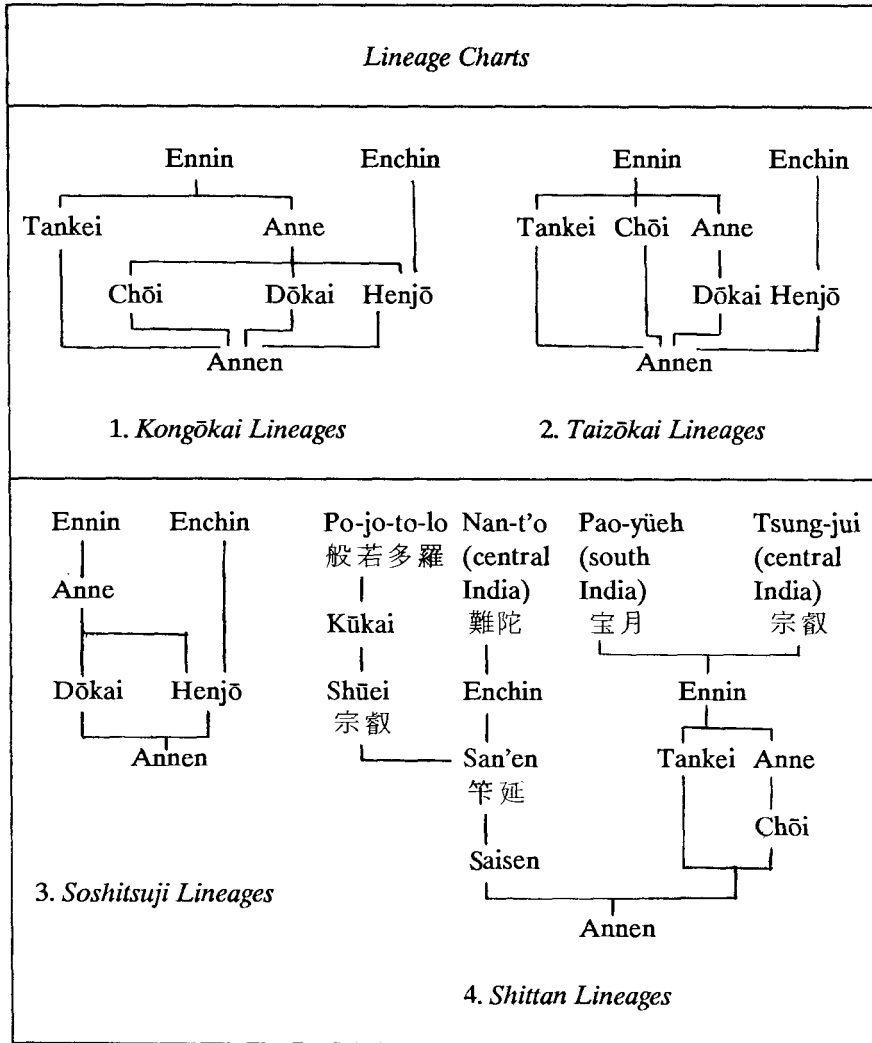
*Lineage Charts*

Ennin
Enchin
Tankei
Anne
Chōi
Dōkai
Henjō
Annen

1. *Kongōkai Lineages*

Ennin
Enchin
Tankei
Chōi
Anne
Dōkai
Henjō
Annen

2. *Taizōkai Lineages*

Ennin
Enchin
Anne
Dōkai
Henjō
Annen

3. *Soshitsuji Lineages*

Po-jo-to-lo 般若多羅
Kūkai
Shūei 宗叡
Nan-t'o (central India) 難陀
Enchin
San'en 竿延
Saisen
Pao-yüeh (south India) 宝月
Tsung-jui (central India) 宗叡
Ennin
Tankei
Anne
Chōi
Annen

4. *Shittan Lineages*